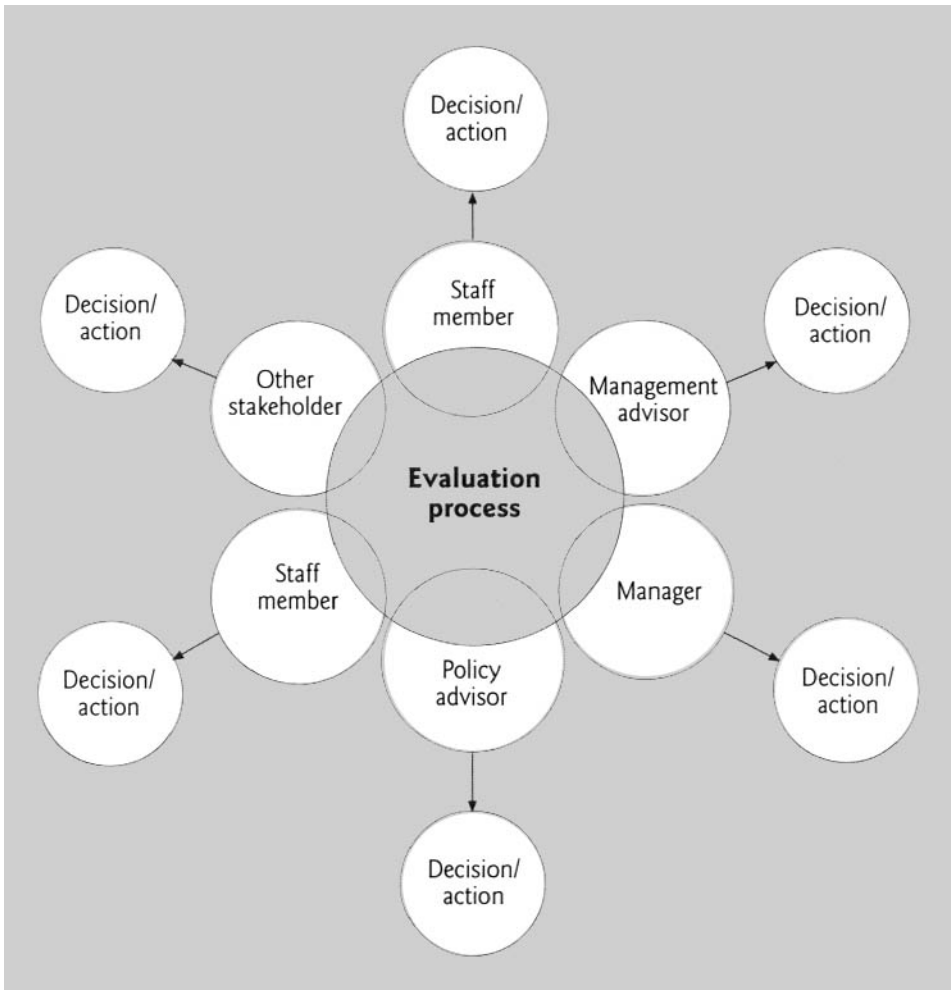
Decision/ action

Decision/ action

Staff member

Decision/ action

Other stakeholder

Management advisor

Evaluation process

Staff member

Manager

Decision/ action

Policy advisor

Decision/ action

Decision/ action